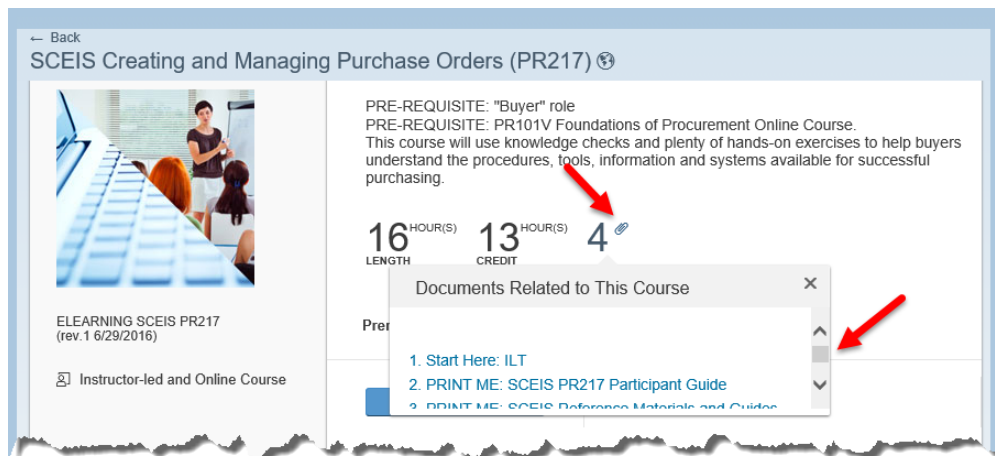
← Back

SCEIS Creating and Managing Purchase Orders (PR217)

PRE-REQUISITE: "Buyer" role
PRE-REQUISITE: PR101V Foundations of Procurement Online Course.
This course will use knowledge checks and plenty of hands-on exercises to help buyers understand the procedures, tools, information and systems available for successful purchasing.

16 HOUR(S) LENGTH 13 HOUR(S) CREDIT 4

ELEARNING SCEIS PR217
(rev.1 6/29/2016)

Instructor-led and Online Course

Pre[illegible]

Documents Related to This Course ×

1. Start Here: ILT
2. PRINT ME: SCEIS PR217 Participant Guide
3. PRINT ME: SCEIS Reference Materials and Guides